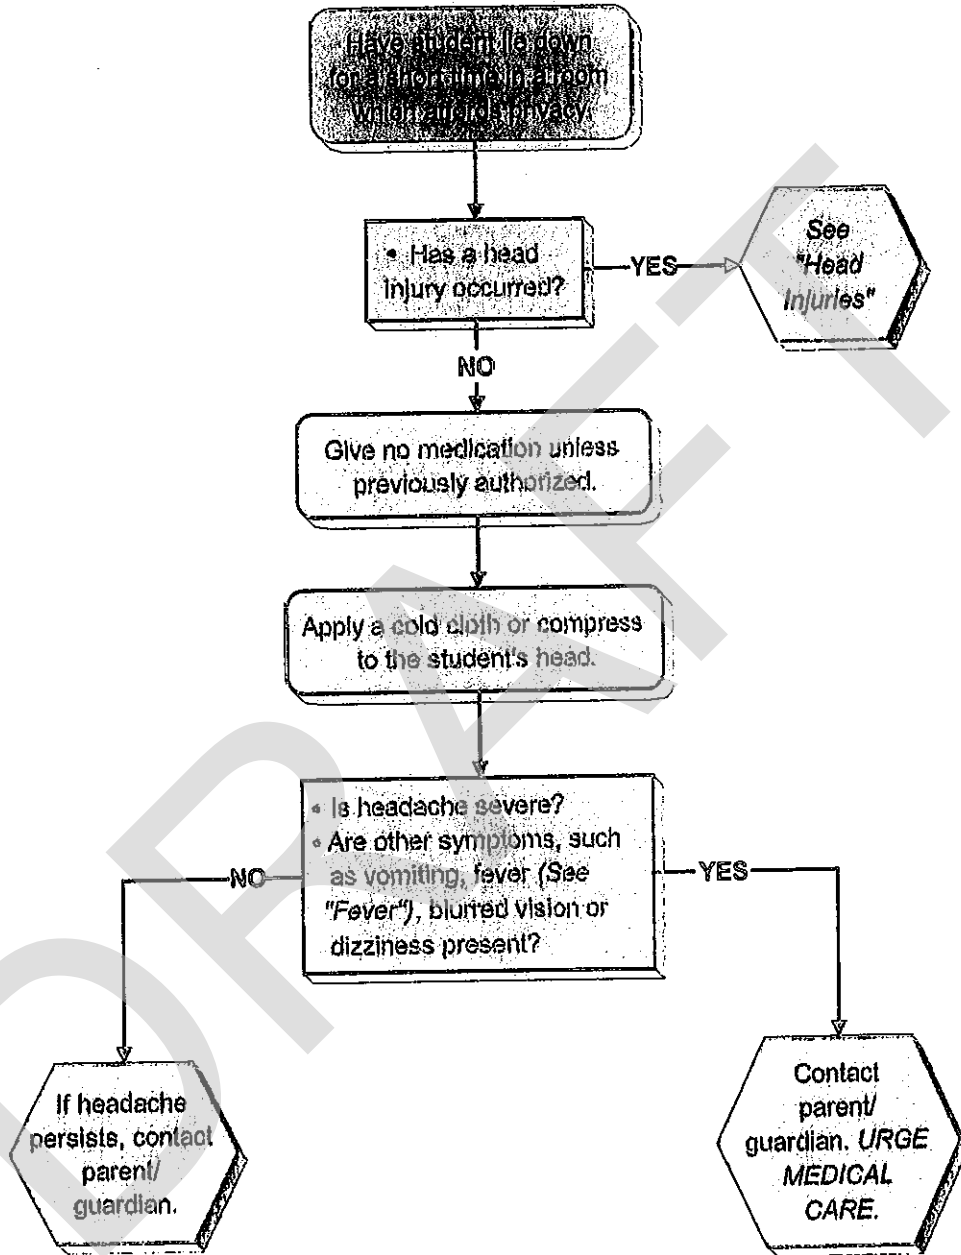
Have student lie down for a short time in a room which affords privacy.

• Has a head injury occurred?

YES

See "Head Injuries"

NO

Give no medication unless previously authorized.

Apply a cold cloth or compress to the student's head.

• Is headache severe?
• Are other symptoms, such as vomiting, fever (See "Fever"), blurred vision or dizziness present?

NO

YES

If headache persists, contact parent/ guardian.

Contact parent/ guardian. URGE MEDICAL CARE.

DRAFT